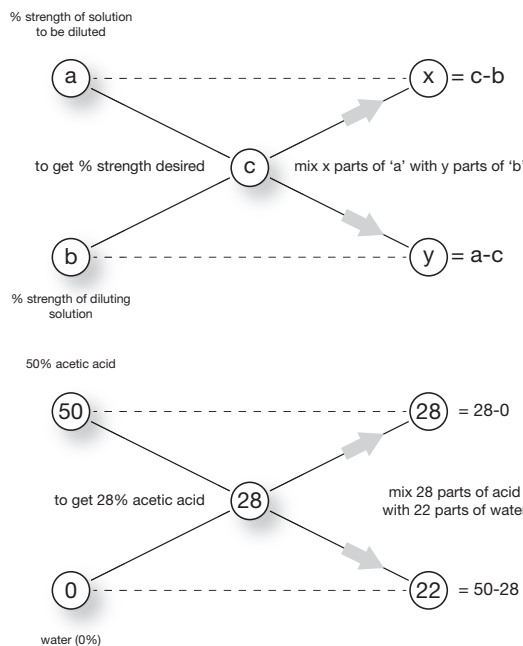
% strength of solution to be diluted

a

x = c-b

to get % strength desired

c

mix x parts of 'a' with y parts of 'b'

b

y = a-c

% strength of diluting solution

50% acetic acid

50

28 = 28-0

to get 28% acetic acid

28

mix 28 parts of acid with 22 parts of water

0

22 = 50-28

water (0%)